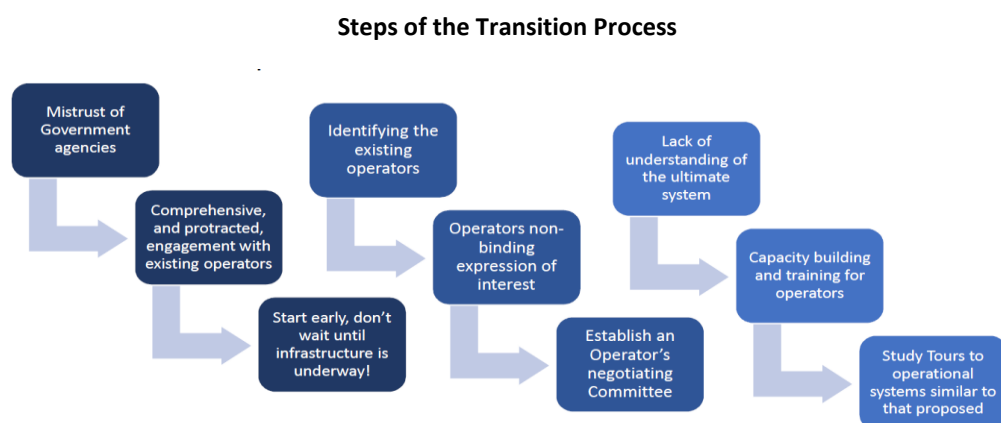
Steps of the Transition Process

Mistrust of Government agencies

Comprehensive, and protracted, engagement with existing operators

Start early, don't wait until infrastructure is underway!

Identifying the existing operators

Operators non-binding expression of interest

Establish an Operator's negotiating Committee

Lack of understanding of the ultimate system

Capacity building and training for operators

Study Tours to operational systems similar to that proposed